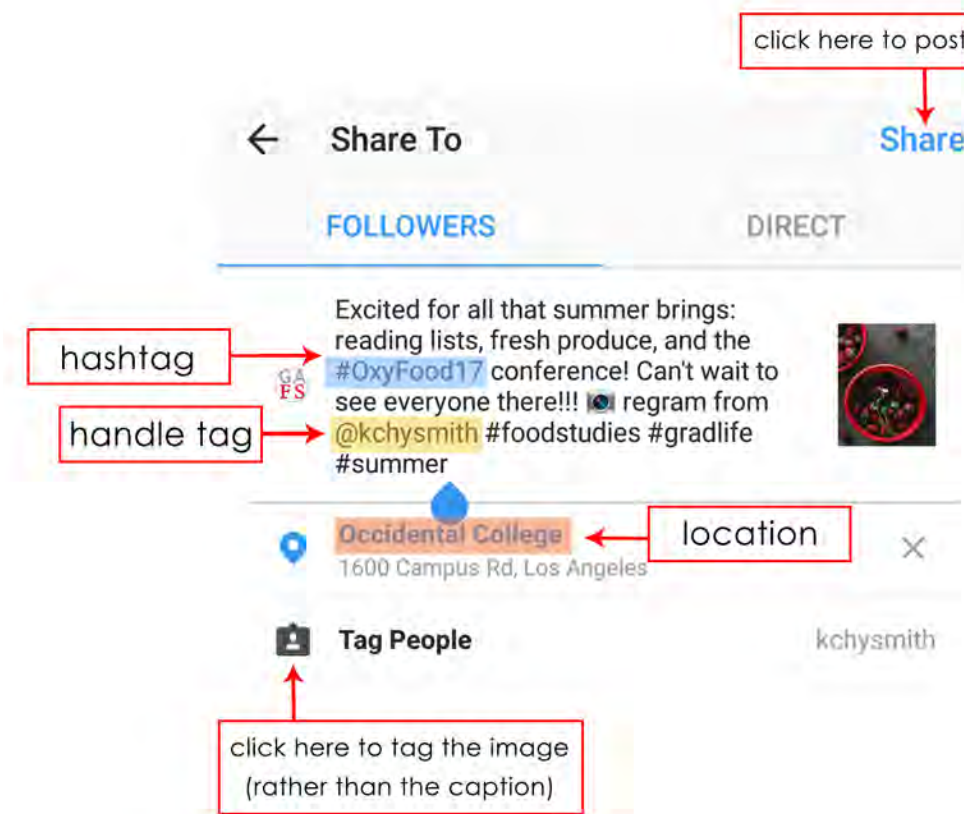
click here to post

Share To

Share

FOLLOWERS

DIRECT

hashtag

handle tag

GA
FS

Excited for all that summer brings: reading lists, fresh produce, and the #OxyFood17 conference! Can't wait to see everyone there!!! 📷 regram from @kchysmith #foodstudies #gradlife #summer

Occidental College
1600 Campus Rd, Los Angeles

location

×

Tag People

kchysmith

click here to tag the image (rather than the caption)